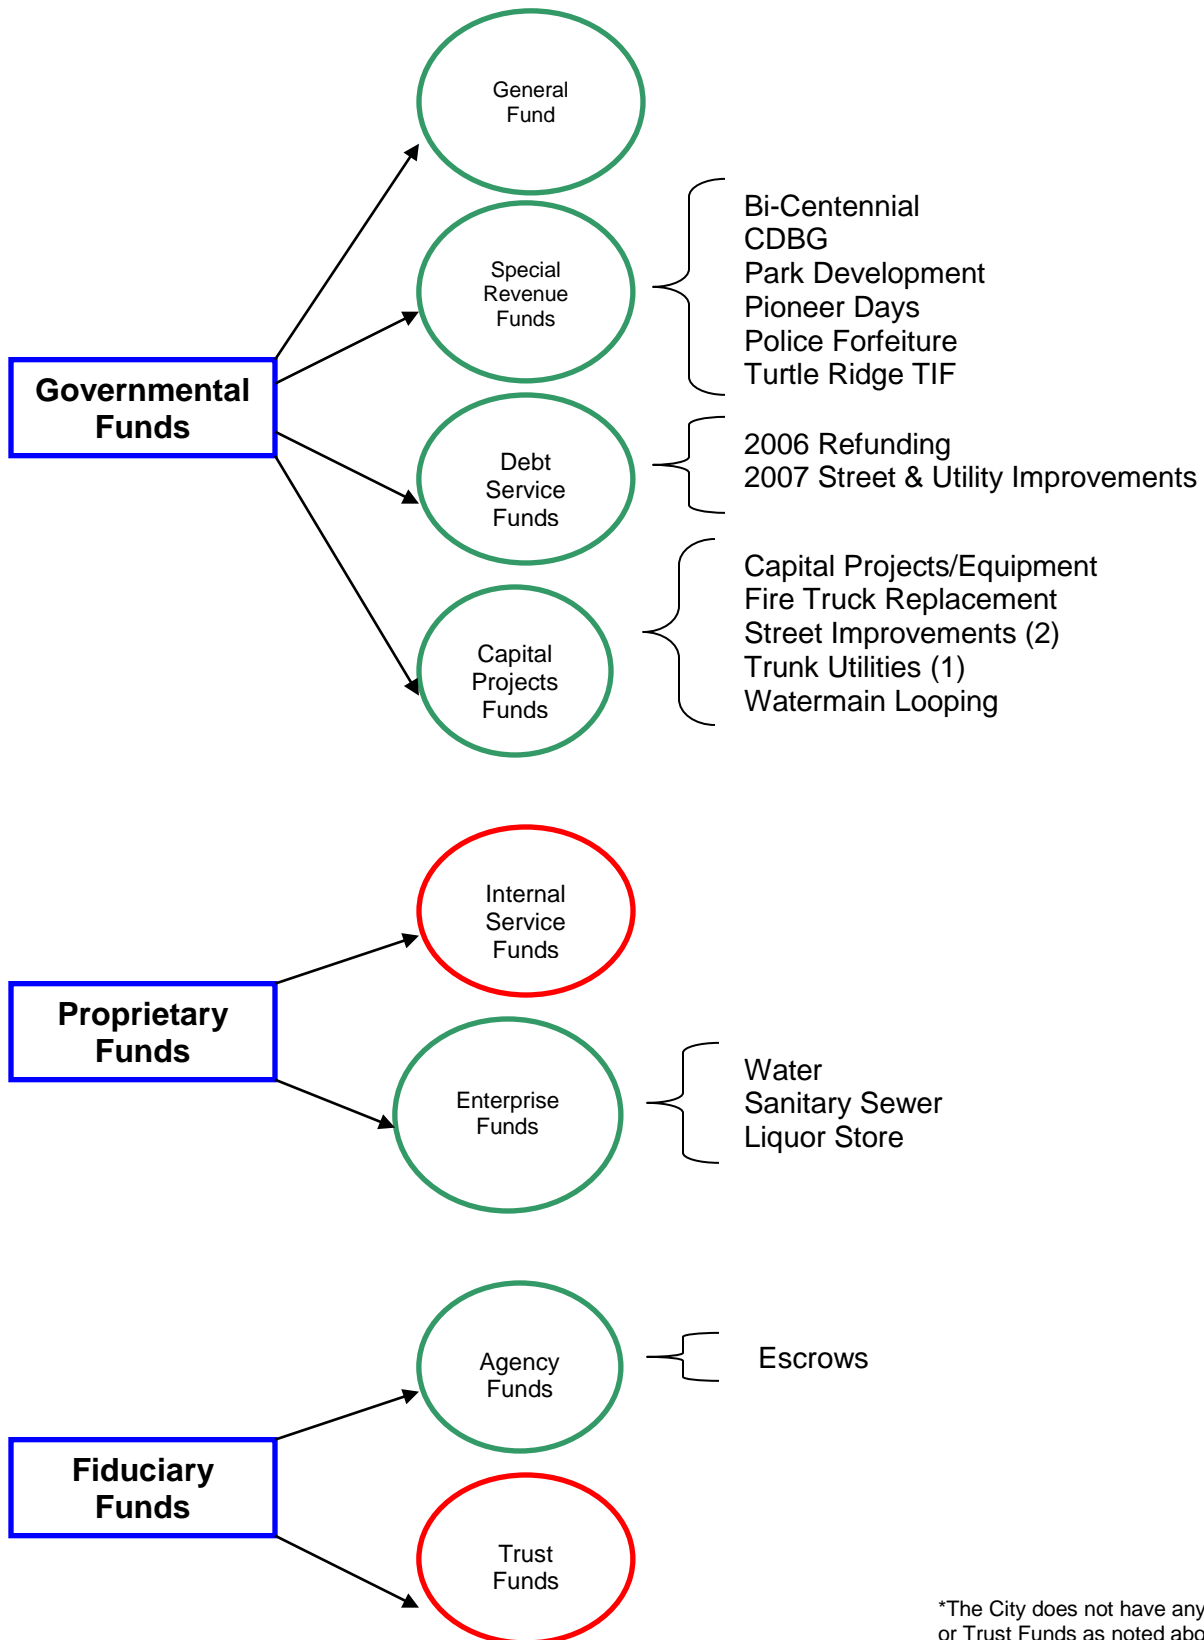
General Fund

Special Revenue Funds

Bi-Centennial
CDBG
Park Development
Pioneer Days
Police Forfeiture
Turtle Ridge TIF

Governmental Funds

Debt Service Funds

2006 Refunding
2007 Street & Utility Improvements

Capital Projects Funds

Capital Projects/Equipment
Fire Truck Replacement
Street Improvements (2)
Trunk Utilities (1)
Watermain Looping

Internal Service Funds

Proprietary Funds

Enterprise Funds

Water
Sanitary Sewer
Liquor Store

Agency Funds

Escrows

Fiduciary Funds

Trust Funds

*The City does not have any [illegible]
or Trust Funds as noted abo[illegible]